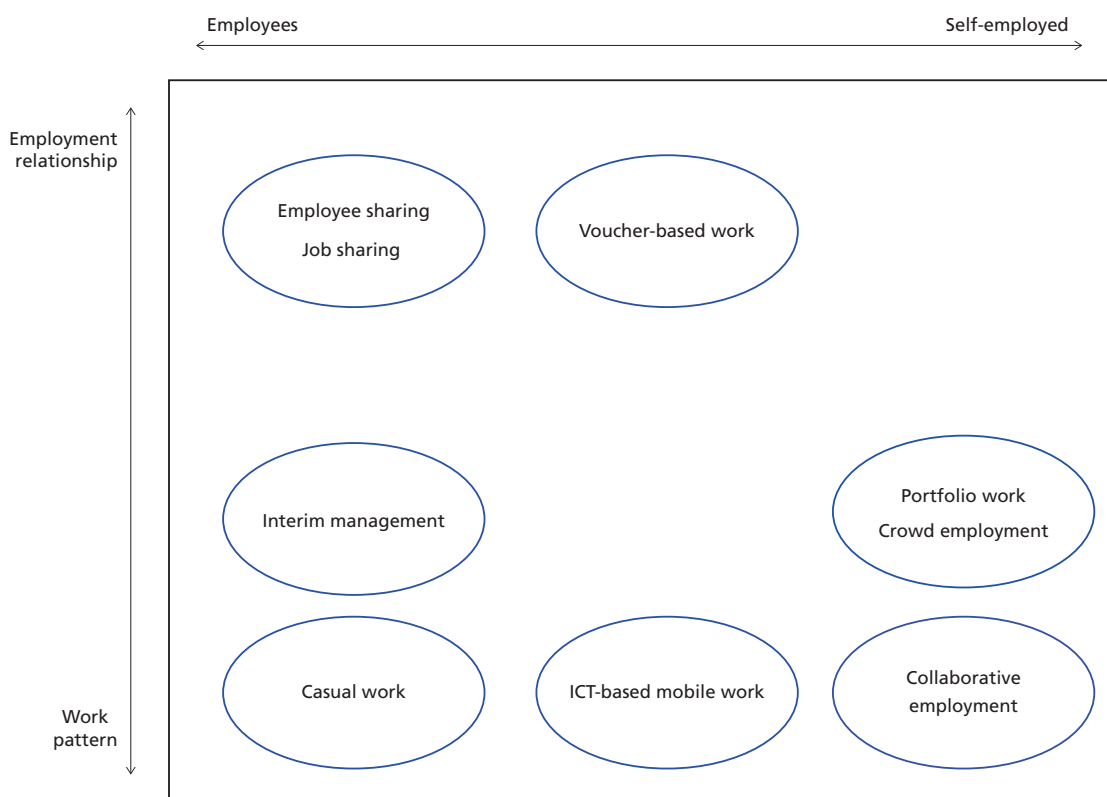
Employees

Self-employed

Employment relationship

Work pattern

Employee sharing
Job sharing

Voucher-based work

Interim management

Portfolio work
Crowd employment

Casual work

ICT-based mobile work

Collaborative employment